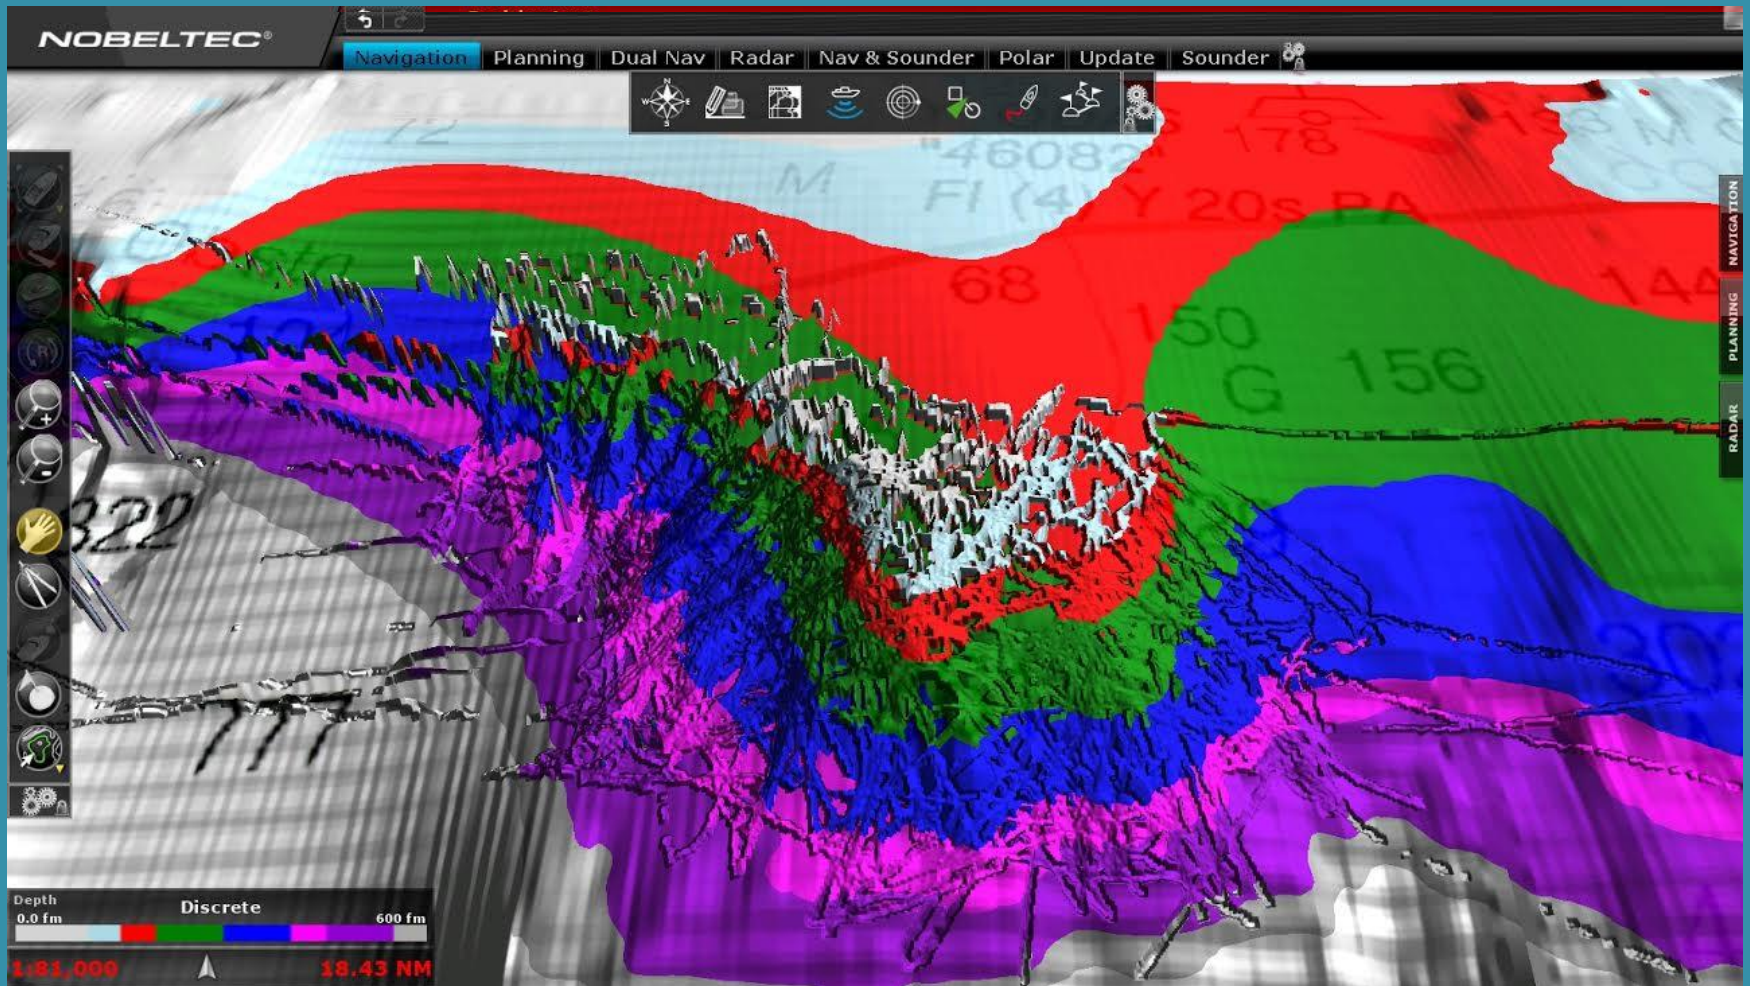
NOBELTEC®

Navigation Planning Dual Nav Radar Nav & Sounder Polar Update Sounder

72
M
"46082"
Fl (4) Y 20s PA
178
68
150
G 156
144
322
777

NAVIGATION
PLANNING
RADAR

Depth
Discrete
0.0 fm
600 fm
1:81,000
18.43 NM